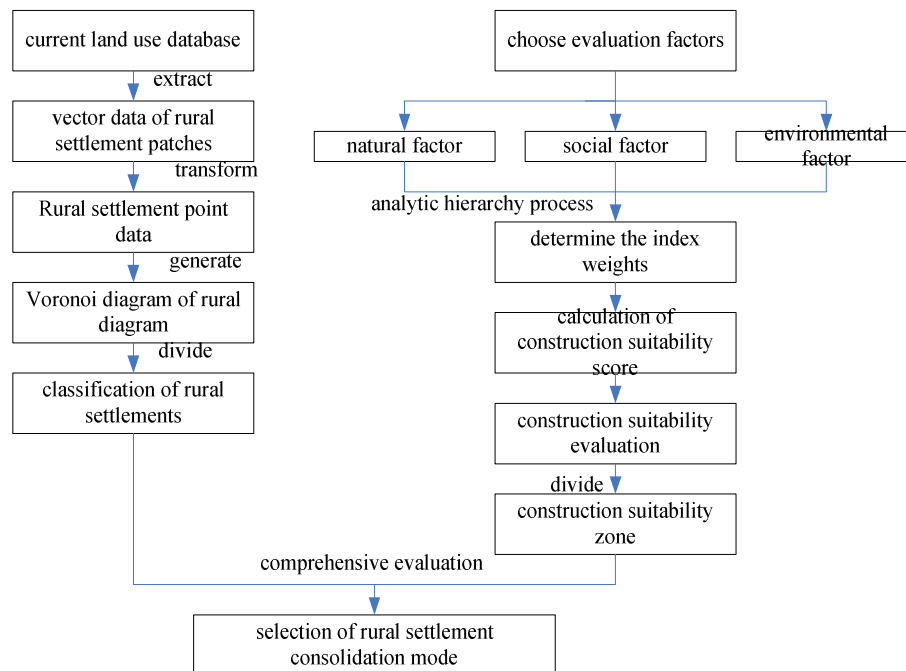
current land use database

extract

vector data of rural settlement patches

transform

Rural settlement point data

generate

Voronoi diagram of rural diagram

divide

classification of rural settlements

choose evaluation factors

natural factor

social factor

environmental factor

analytic hierarchy process

determine the index weights

calculation of construction suitability score

construction suitability evaluation

divide

construction suitability zone

comprehensive evaluation

selection of rural settlement consolidation mode